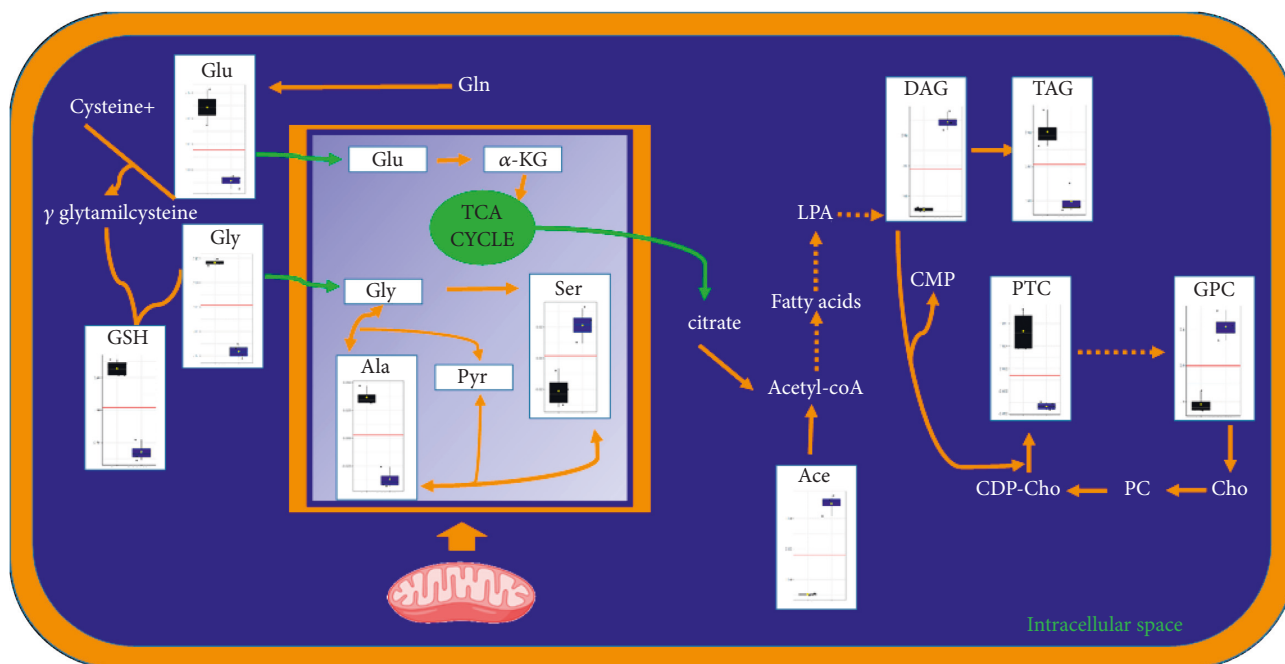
Glu

Gln

Cysteine+

$\gamma$ glytamilcysteine

Gly

GSH

Glu

$\alpha$-KG

TCA CYCLE

Gly

Ser

Ala

Pyr

citrate

LPA

Fatty acids

Acetyl-coA

Ace

DAG

TAG

CMP

PTC

GPC

CDP-Cho

PC

Cho

Intracellular space